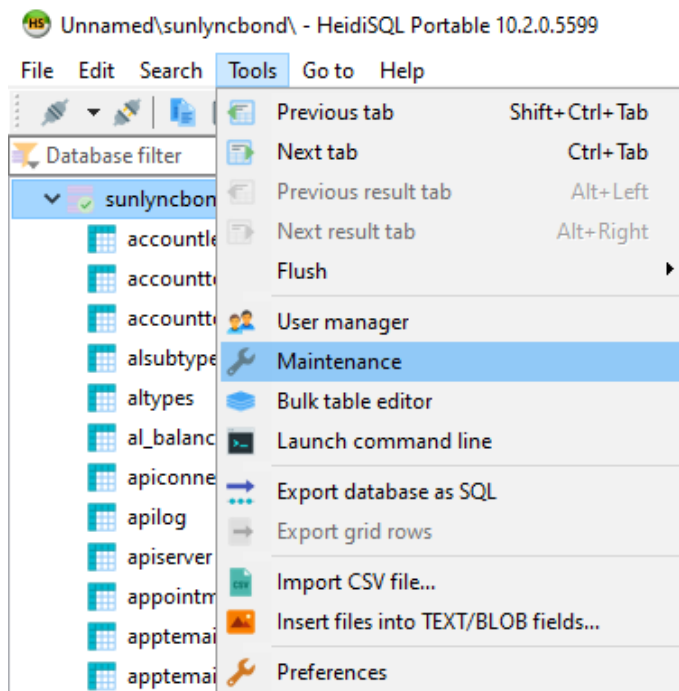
HS Unnamed\sunlyncbond\ - HeidiSQL Portable 10.2.0.5599

File Edit Search Tools Go to Help

Database filter

sunlyncbon
accountle
accountt
accountt
alsubtype
altypes
al_balanc
apiconne
apilog
apiserver
appointm
apptemai
apptemai

Previous tab Shift+Ctrl+Tab
Next tab Ctrl+Tab
Previous result tab Alt+Left
Next result tab Alt+Right
Flush
User manager
Maintenance
Bulk table editor
Launch command line
Export database as SQL
Export grid rows
Import CSV file...
Insert files into TEXT/BLOB fields...
Preferences